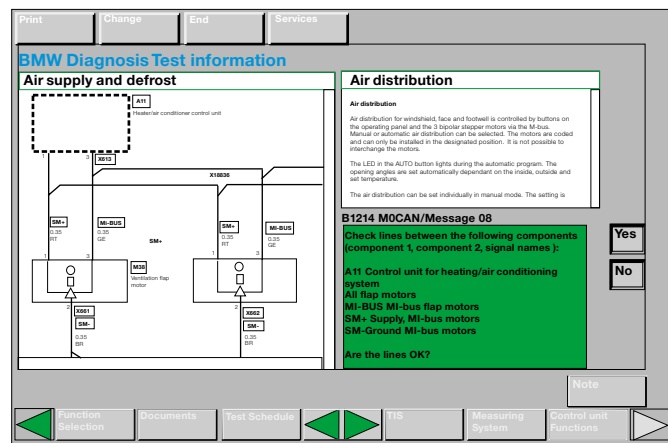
Print Change End Services

BMW Diagnosis Test information

Air supply and defrost

A11
Heater/air conditioner control unit

1 3 X613

X18836

SM+
0.35
RT

MI-BUS
0.35
GE

SM+

SM+
0.35
RT

MI-BUS
0.35
GE

M38
Ventilation flap motor

2 X661
SM-
0.35
BR

2 X662
SM-
0.35
BR

Air distribution

Air distribution

Air distribution for windshield, face and footwell is controlled by buttons on the operating panel and the 3 bipolar stepper motors via the M-bus. Manual or automatic air distribution can be selected. The motors are coded and can only be installed in the designated position. It is not possible to interchange the motors.

The LED in the AUTO button lights during the automatic program. The opening angles are set automatically dependant on the inside, outside and set temperature.

The air distribution can be set individually in manual mode. The setting is

B1214 M0CAN/Message 08

Check lines between the following components (component 1, component 2, signal names ):

A11 Control unit for heating/air conditioning system
All flap motors
MI-BUS MI-bus flap motors
SM+ Supply, MI-bus motors
SM-Ground MI-bus motors

Are the lines OK?

Yes

No

Note

Function Selection Documents Test Schedule TIS Measuring System Control unit Functions